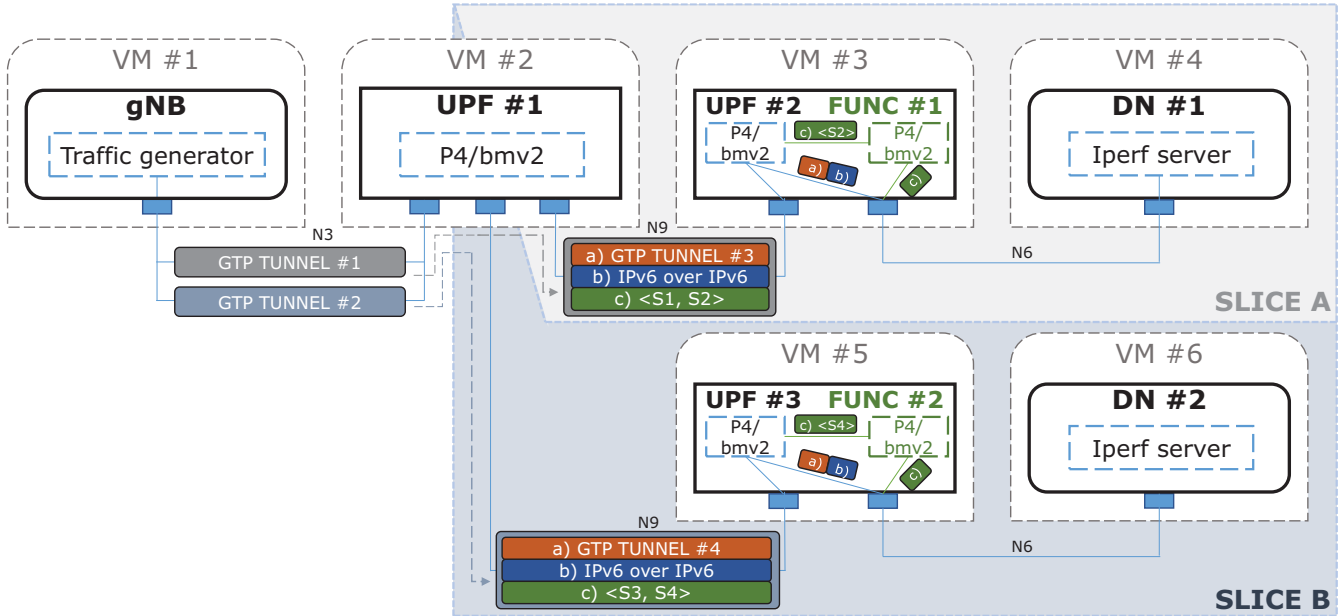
VM #1

gNB

Traffic generator

VM #2

UPF #1

P4/bmv2

VM #3

UPF #2 FUNC #1

P4/bmv2

c) <S2>

P4/bmv2

a) b)

c)

VM #4

DN #1

Iperf server

N3

GTP TUNNEL #1

GTP TUNNEL #2

N9

a) GTP TUNNEL #3

b) IPv6 over IPv6

c) <S1, S2>

N6

SLICE A

VM #5

UPF #3 FUNC #2

P4/bmv2

c) <S4>

P4/bmv2

a) b)

c)

VM #6

DN #2

Iperf server

N9

a) GTP TUNNEL #4

b) IPv6 over IPv6

c) <S3, S4>

N6

SLICE B